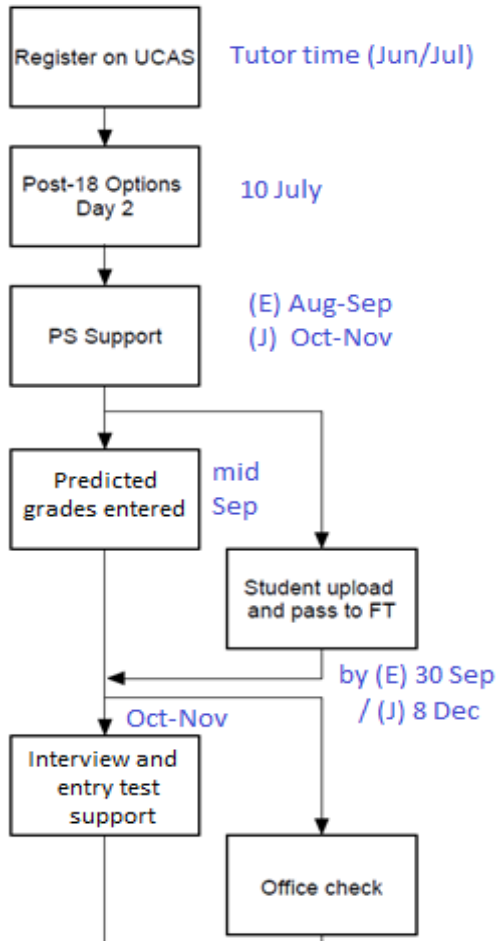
Register on UCAS

Tutor time (Jun/Jul)

Post-18 Options Day 2

10 July

PS Support

(E) Aug-Sep
(J) Oct-Nov

Predicted grades entered

mid Sep

Student upload and pass to FT

by (E) 30 Sep / (J) 8 Dec

Oct-Nov

Interview and entry test support

Office check